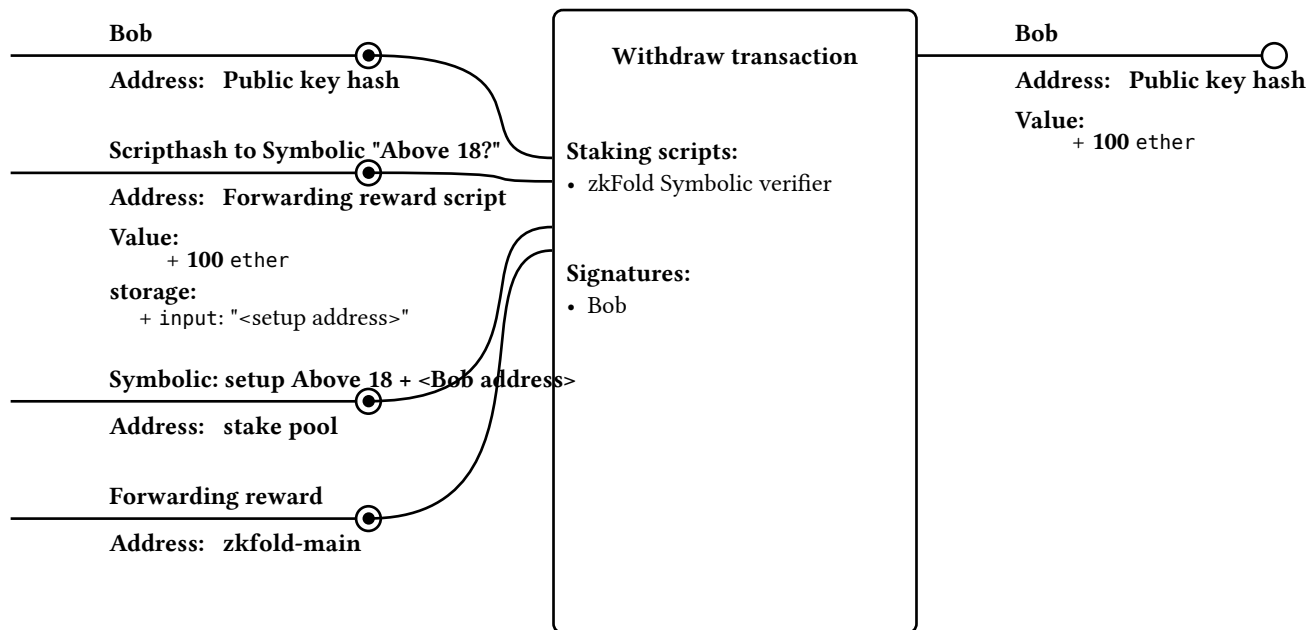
Bob

Address: Public key hash

Scripthash to Symbolic "Above 18?"

Address: Forwarding reward script

Value:
+ 100 ether

storage:
+ input: "<setup address>"

Symbolic: setup Above 18 + <Bob address>

Address: stake pool

Forwarding reward

Address: zkfold-main

Withdraw transaction

Staking scripts:
• zkFold Symbolic verifier

Signatures:
• Bob

Bob

Address: Public key hash

Value:
+ 100 ether